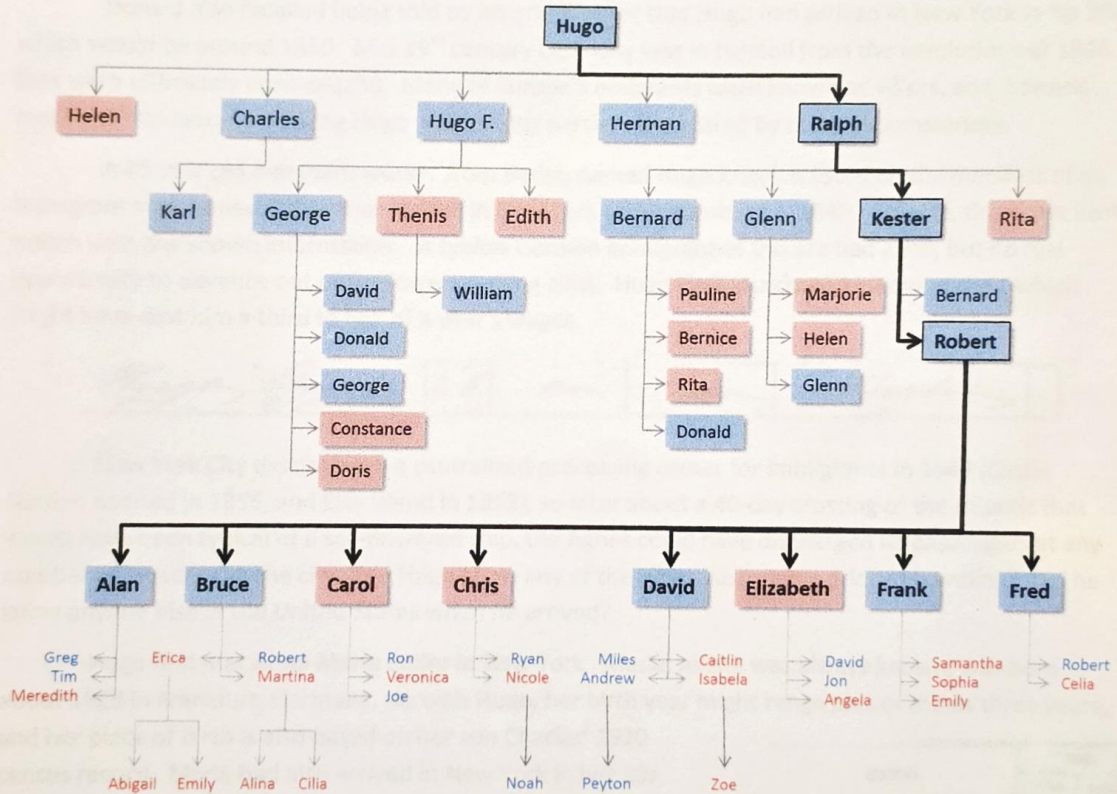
Hugo

Helen
Charles
Hugo F.
Herman
Ralph

Karl
George
Thenis
Edith
Bernard
Glenn
Kester
Rita

David
Donald
George
Constance
Doris
William
Pauline
Bernice
Rita
Donald
Marjorie
Helen
Glenn
Bernard
Robert

Alan
Bruce
Carol
Chris
David
Elizabeth
Frank
Fred

Greg
Tim
Meredith
Erica
Robert
Martina
Ron
Veronica
Joe
Ryan
Nicole
Miles
Andrew
Caitlin
Isabela
David
Jon
Angela
Samantha
Sophia
Emily
Robert
Celia

Abigail
Emily
Alina
Cilia
Noah
Peyton
Zoe